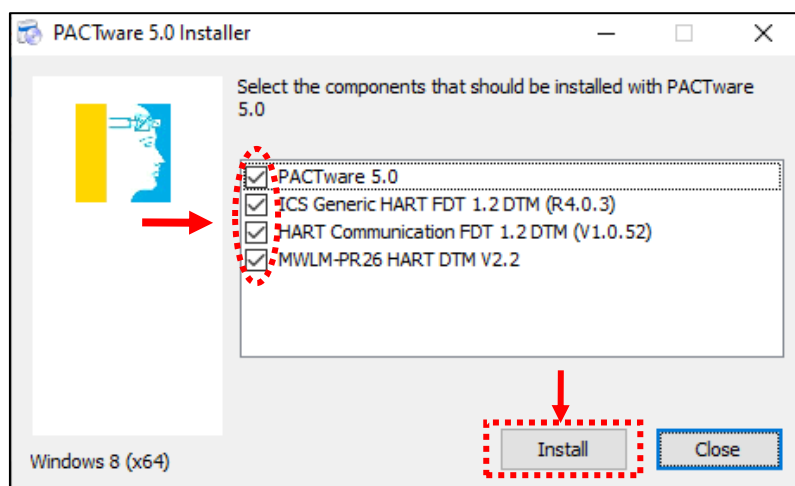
PACTware 5.0 Installer

Select the components that should be installed with PACTware 5.0

PACTware 5.0
ICS Generic HART FDT 1.2 DTM (R4.0.3)
HART Communication FDT 1.2 DTM (V1.0.52)
MWLM-PR26 HART DTM V2.2

Windows 8 (x64)

Install

Close